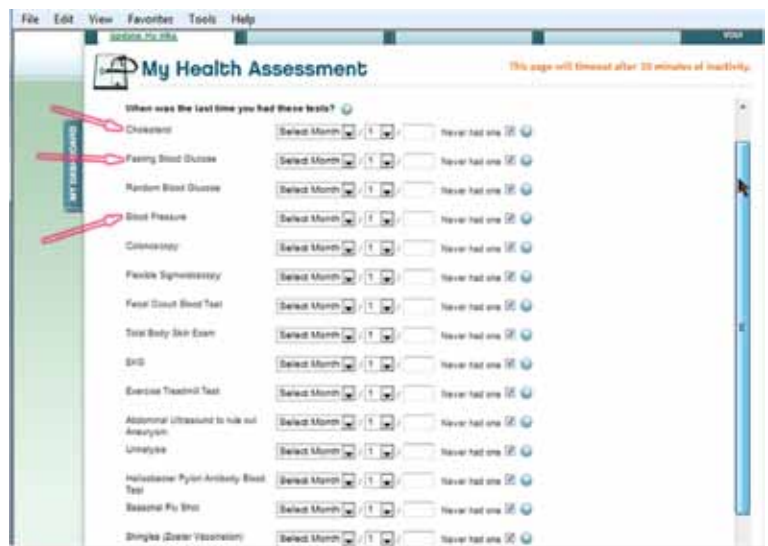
File Edit View Favorites Tools Help

Update My HRA

My Health Assessment

This page will timeout after 30 minutes of inactivity.

MY DASHBOARD

When was the last time you had these tests?

| | | | | |
|---|---|---|---|---|
| Cholesterol | Select Month | 1 | | Never had one |
| Fasting Blood Glucose | Select Month | 1 | | Never had one |
| Random Blood Glucose | Select Month | 1 | | Never had one |
| Blood Pressure | Select Month | 1 | | Never had one |
| Colonoscopy | Select Month | 1 | | Never had one |
| Flexible Sigmoidoscopy | Select Month | 1 | | Never had one |
| Fecal Occult Blood Test | Select Month | 1 | | Never had one |
| Total Body Skin Exam | Select Month | 1 | | Never had one |
| EKG | Select Month | 1 | | Never had one |
| Exercise Treadmill Test | Select Month | 1 | | Never had one |
| Abdominal Ultrasound to rule out Aneurysm | Select Month | 1 | | Never had one |
| Urinalysis | Select Month | 1 | | Never had one |
| Helicobacter Pylori Antibody Blood Test | Select Month | 1 | | Never had one |
| Seasonal Flu Shot | Select Month | 1 | | Never had one |
| Shingles (Zoster Vaccination) | Select Month | 1 | | Never had one |